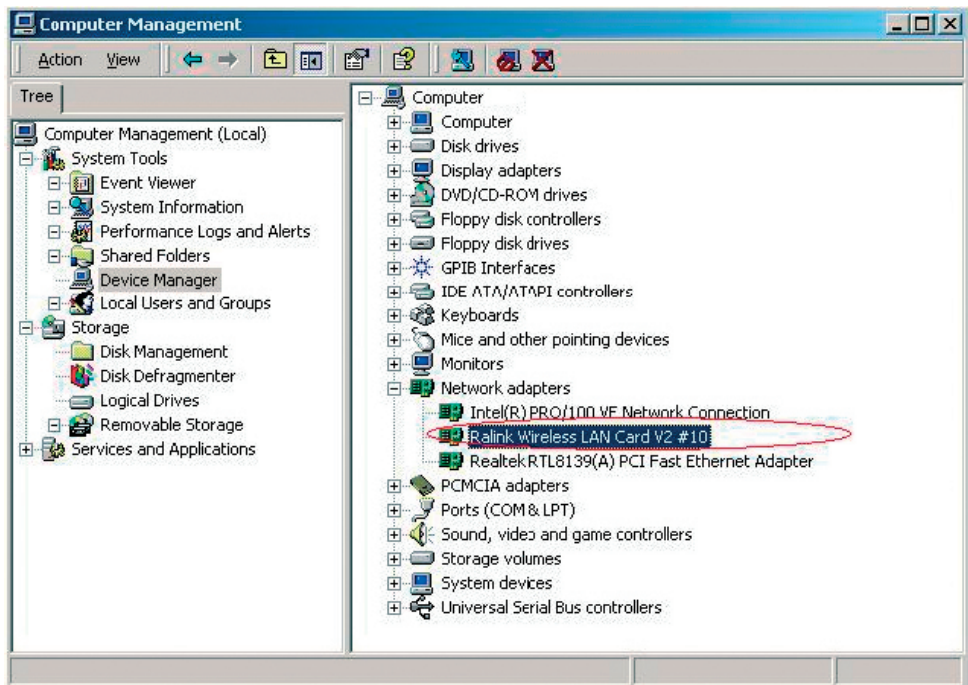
Computer Management

Action View

Tree

Computer Management (Local)
System Tools
Event Viewer
System Information
Performance Logs and Alerts
Shared Folders
Device Manager
Local Users and Groups
Storage
Disk Management
Disk Defragmenter
Logical Drives
Removable Storage
Services and Applications

Computer
Computer
Disk drives
Display adapters
DVD/CD-ROM drives
Floppy disk controllers
Floppy disk drives
GPIB Interfaces
IDE ATA/ATAPI controllers
Keyboards
Mice and other pointing devices
Monitors
Network adapters
Intel(R) PRO/100 VE Network Connection
Ralink Wireless LAN Card V2 #10
Realtek RTL8139(A) PCI Fast Ethernet Adapter
PCMCIA adapters
Ports (COM & LPT)
Sound, video and game controllers
Storage volumes
System devices
Universal Serial Bus controllers